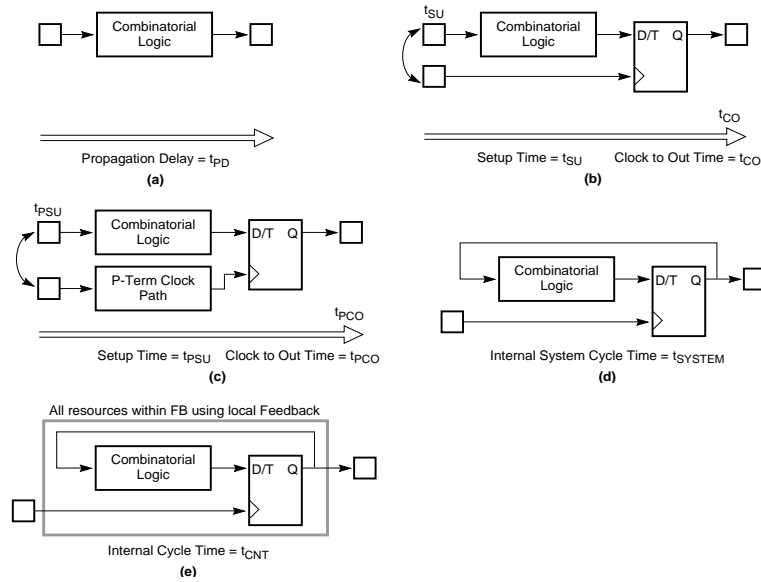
Combinatorial Logic

Propagation Delay = $t_{PD}$

(a)

$t_{SU}$

Combinatorial Logic

D/T Q

$t_{CO}$

Setup Time = $t_{SU}$ Clock to Out Time = $t_{CO}$

(b)

$t_{PSU}$

Combinatorial Logic

D/T Q

P-Term Clock Path

$t_{PCO}$

Setup Time = $t_{PSU}$ Clock to Out Time = $t_{PCO}$

(c)

Combinatorial Logic

D/T Q

Internal System Cycle Time = $t_{SYSTEM}$

(d)

All resources within FB using local Feedback

Combinatorial Logic

D/T Q

Internal Cycle Time = $t_{CNT}$

(e)